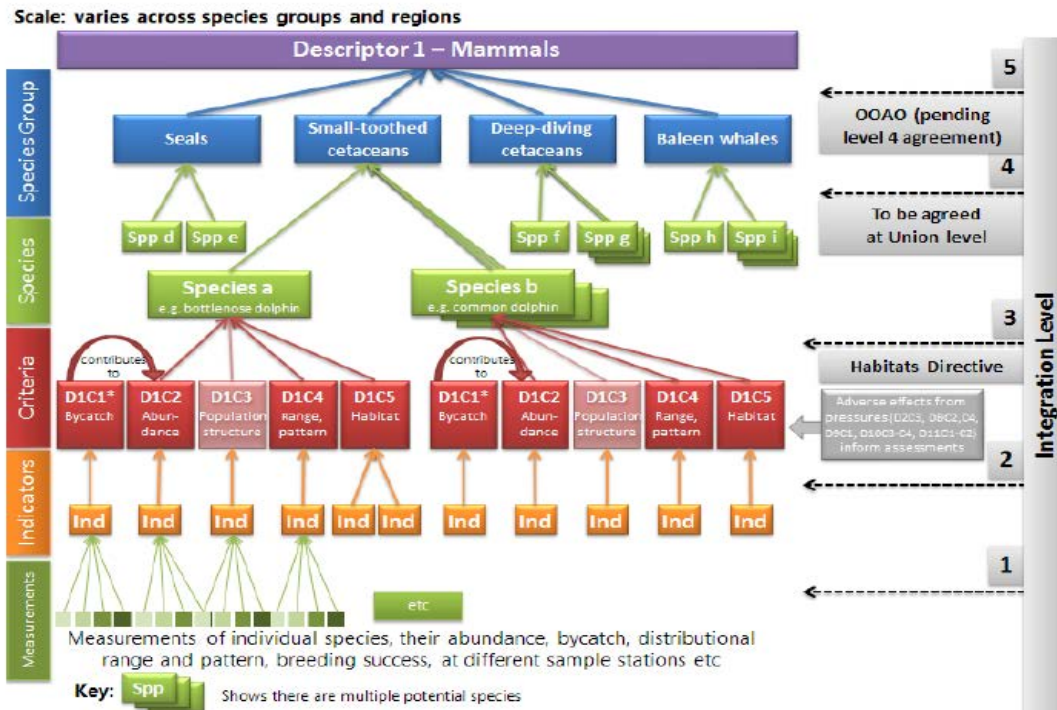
Scale: varies across species groups and regions

Descriptor 1 – Mammals

Species Group

Seals

Small-toothed cetaceans

Deep-diving cetaceans

Baleen whales

Species

Spp d

Spp e

Spp f

Spp g

Spp h

Spp i

Species a
e.g. bottlenose dolphin

Species b
e.g. common dolphin

Criteria

contributes to

D1C1* Bycatch

D1C2 Abundance

D1C3 Population structure

D1C4 Range, pattern

D1C5 Habitat

contributes to

D1C1* Bycatch

D1C2 Abundance

D1C3 Population structure

D1C4 Range, pattern

D1C5 Habitat

Indicators

Ind Ind Ind Ind Ind Ind Ind Ind Ind Ind Ind

Measurements

etc

Measurements of individual species, their abundance, bycatch, distributional range and pattern, breeding success, at different sample stations etc

Key: Spp Shows there are multiple potential species

5

OOAO (pending level 4 agreement)

4

To be agreed at Union level

3

Habitats Directive

Adverse effects from pressures (D2C3, D8C2,C4, D9C1, D10C3-C4, D11C1-C2) inform assessments

2

1

Integration Level